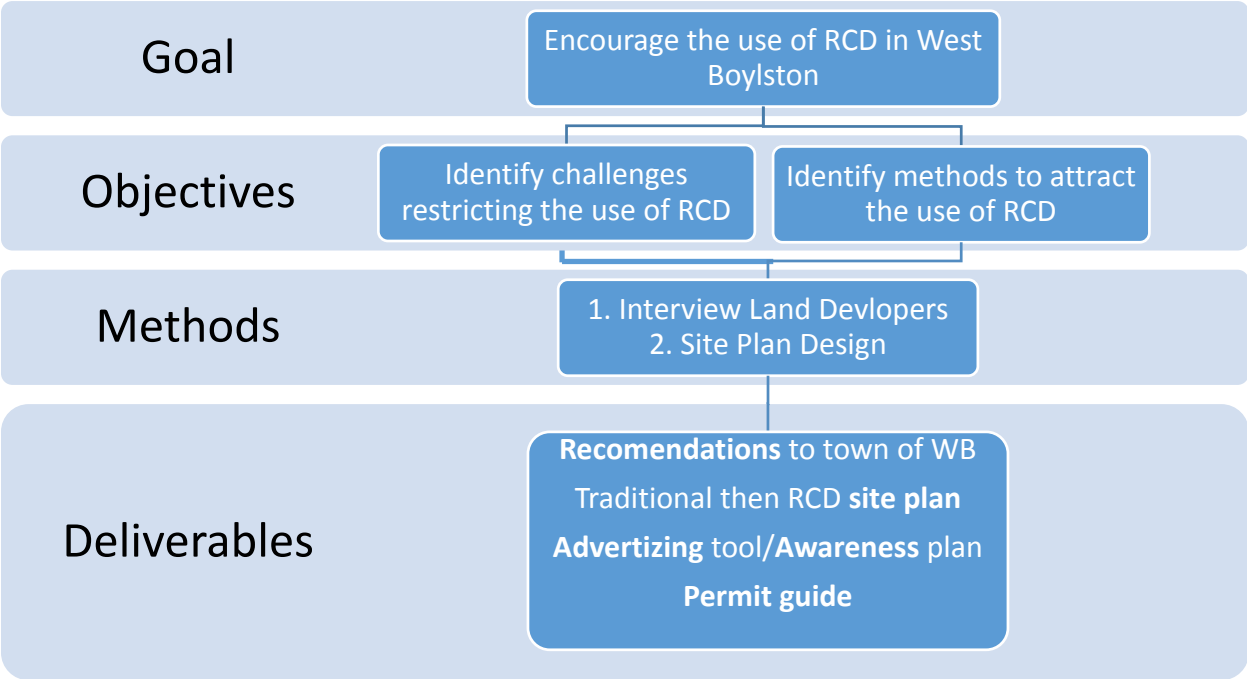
Goal

Encourage the use of RCD in West Boylston

Objectives

Identify challenges restricting the use of RCD

Identify methods to attract the use of RCD

Methods

1. Interview Land Devlopers
2. Site Plan Design

Deliverables

**Recomendations** to town of WB
Traditional then RCD **site plan**
**Advertizing** tool/**Awareness** plan
**Permit guide**